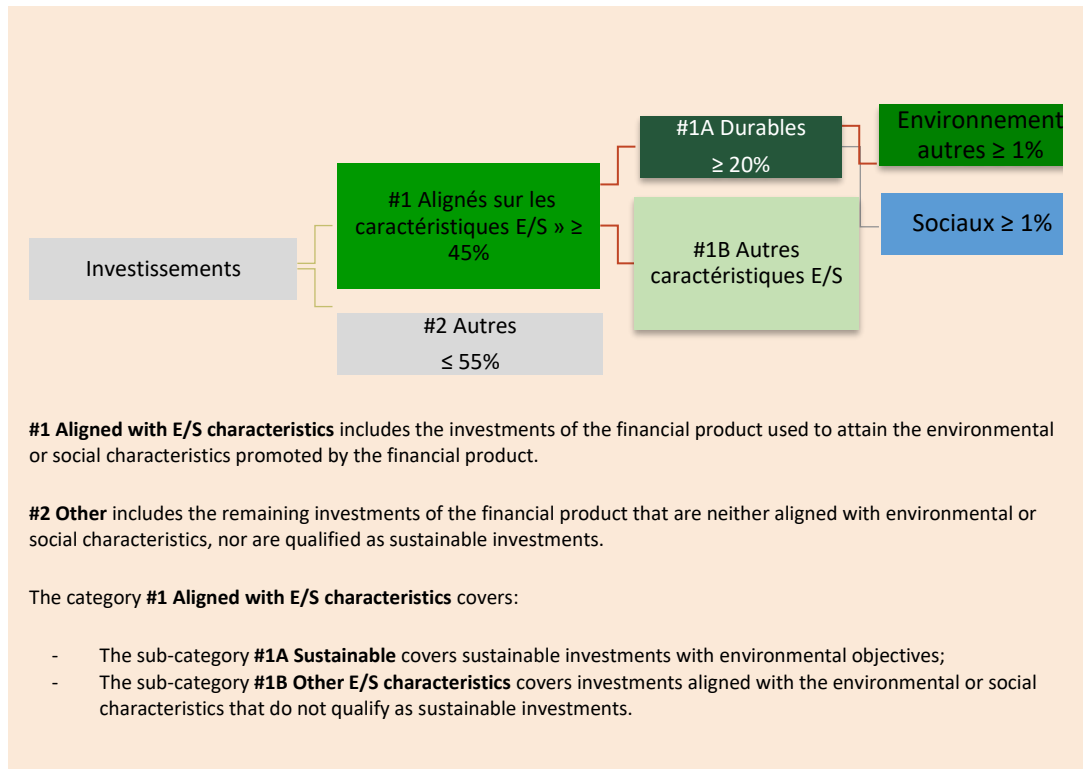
Investissements

#1 Alignés sur les caractéristiques E/S » ≥ 45%

#2 Autres
≤ 55%

#1A Durables
≥ 20%

#1B Autres caractéristiques E/S

Environnement autres ≥ 1%

Sociaux ≥ 1%

**#1 Aligned with E/S characteristics** includes the investments of the financial product used to attain the environmental or social characteristics promoted by the financial product.

**#2 Other** includes the remaining investments of the financial product that are neither aligned with environmental or social characteristics, nor are qualified as sustainable investments.

The category **#1 Aligned with E/S characteristics** covers:

- The sub-category **#1A Sustainable** covers sustainable investments with environmental objectives;
- The sub-category **#1B Other E/S characteristics** covers investments aligned with the environmental or social characteristics that do not qualify as sustainable investments.